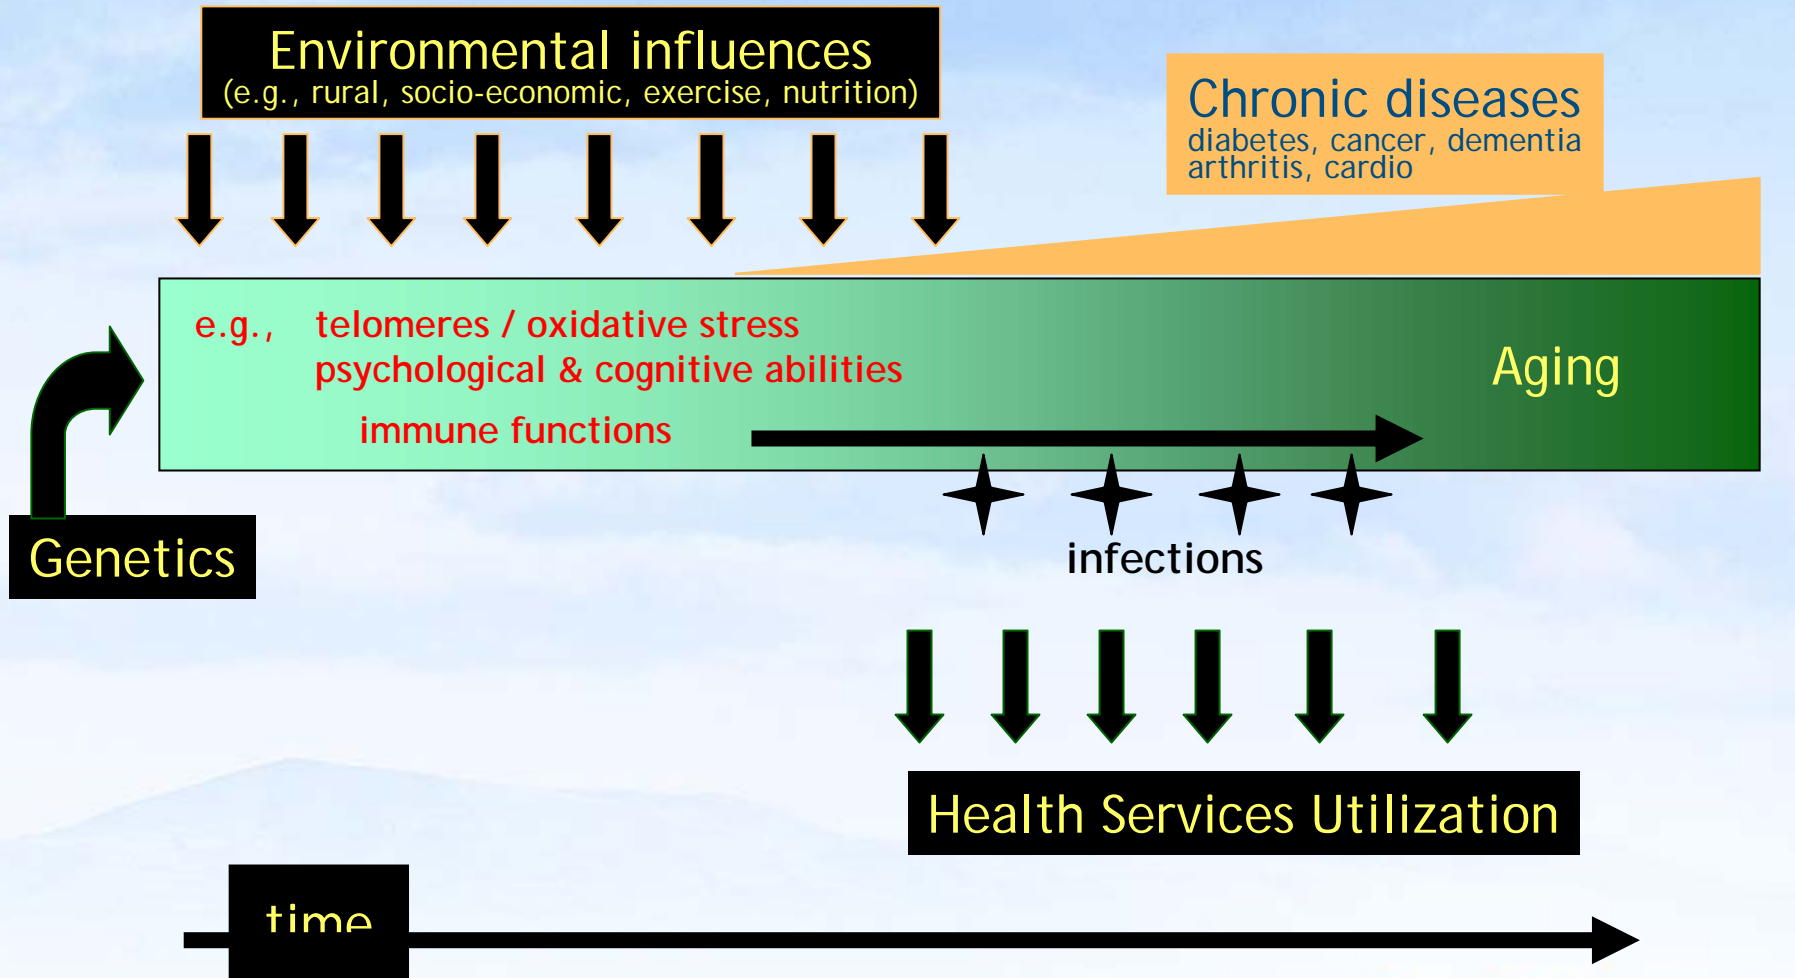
Environmental influences
(e.g., rural, socio-economic, exercise, nutrition)

Chronic diseases
diabetes, cancer, dementia
arthritis, cardio

e.g., telomeres / oxidative stress
psychological & cognitive abilities
immune functions

Aging

Genetics

infections

Health Services Utilization

time